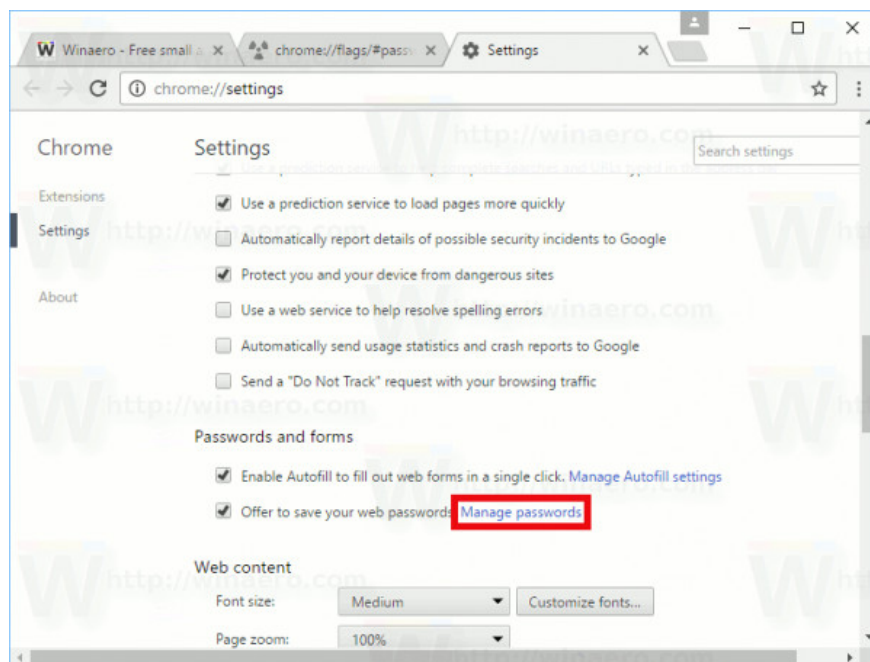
W Winaero - Free small a ×
chrome://flags/#passv ×
Settings ×

chrome://settings

Chrome

Extensions

Settings

About

Settings

Search settings

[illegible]

Use a prediction service to load pages more quickly

Automatically report details of possible security incidents to Google

Protect you and your device from dangerous sites

Use a web service to help resolve spelling errors

Automatically send usage statistics and crash reports to Google

Send a "Do Not Track" request with your browsing traffic

Passwords and forms

Enable Autofill to fill out web forms in a single click. Manage Autofill settings

Offer to save your web passwords. Manage passwords

Web content

Font size: Medium Customize fonts...

Page zoom: 100%

http://winaero.com